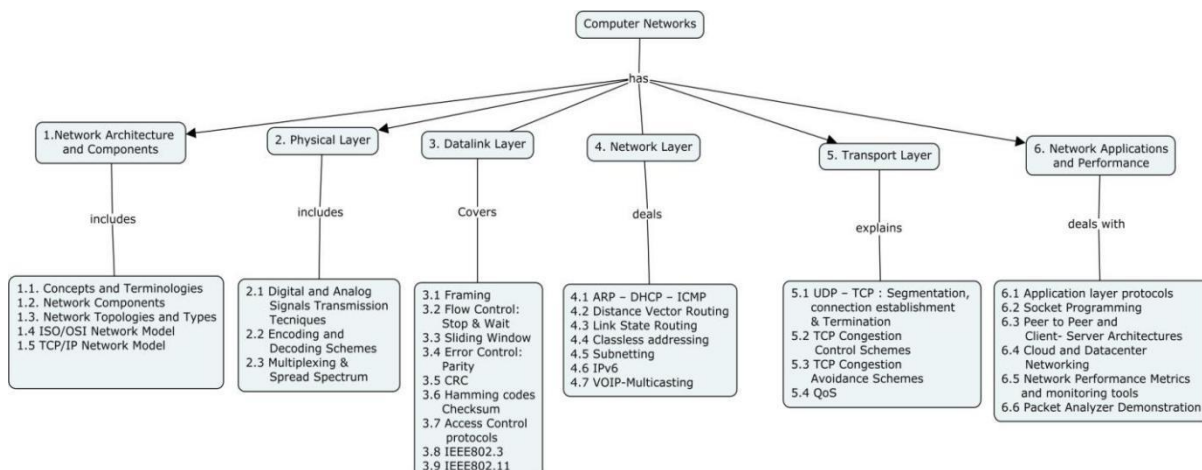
Computer Networks

has

1.Network Architecture and Components

includes

1.1. Concepts and Terminologies
1.2. Network Components
1.3. Network Topologies and Types
1.4 ISO/OSI Network Model
1.5 TCP/IP Network Model

2. Physical Layer

includes

2.1 Digital and Analog Signals Transmission Tecniques
2.2 Encoding and Decoding Schemes
2.3 Multiplexing & Spread Spectrum

3. Datalink Layer

Covers

3.1 Framing
3.2 Flow Control: Stop & Wait
3.3 Sliding Window
3.4 Error Control: Parity
3.5 CRC
3.6 Hamming codes Checksum
3.7 Access Control protocols
3.8 IEEE802.3
3.9 IEEE802.11

4. Network Layer

deals

4.1 ARP – DHCP – ICMP
4.2 Distance Vector Routing
4.3 Link State Routing
4.4 Classless addressing
4.5 Subnetting
4.6 IPv6
4.7 VOIP-Multicasting

5. Transport Layer

explains

5.1 UDP – TCP : Segmentation, connection establishment & Termination
5.2 TCP Congestion Control Schemes
5.3 TCP Congestion Avoidance Schemes
5.4 QoS

6. Network Applications and Performance

deals with

6.1 Application layer protocols
6.2 Socket Programming
6.3 Peer to Peer and Client- Server Architectures
6.4 Cloud and Datacenter Networking
6.5 Network Performance Metrics and monitoring tools
6.6 Packet Analyzer Demonstration